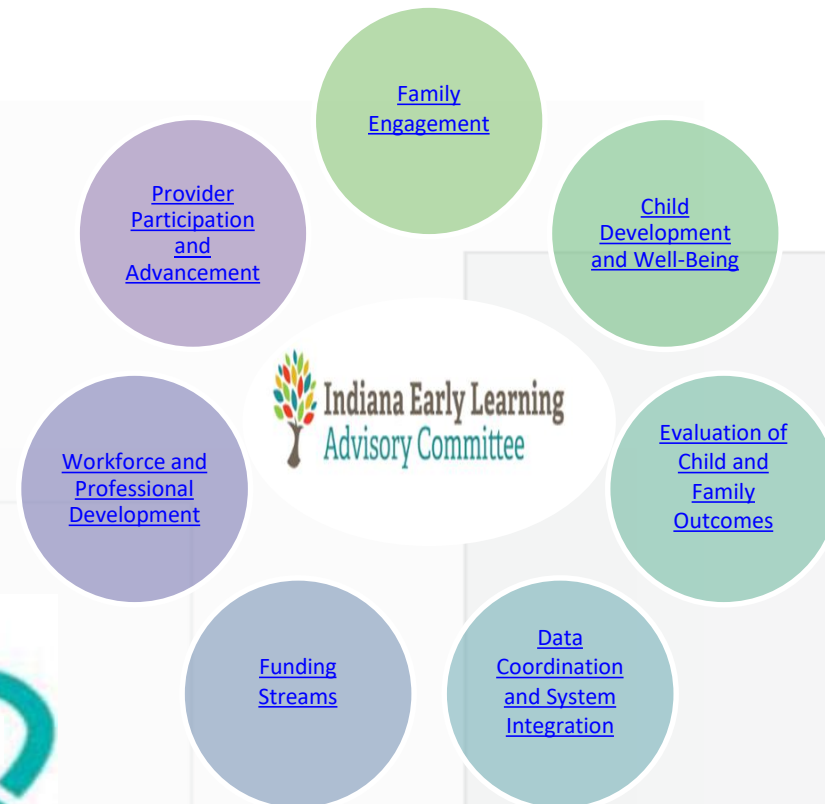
Family Engagement

Child Development and Well-Being

Evaluation of Child and Family Outcomes

Data Coordination and System Integration

Funding Streams

Workforce and Professional Development

Provider Participation and Advancement

Indiana Early Learning Advisory Committee